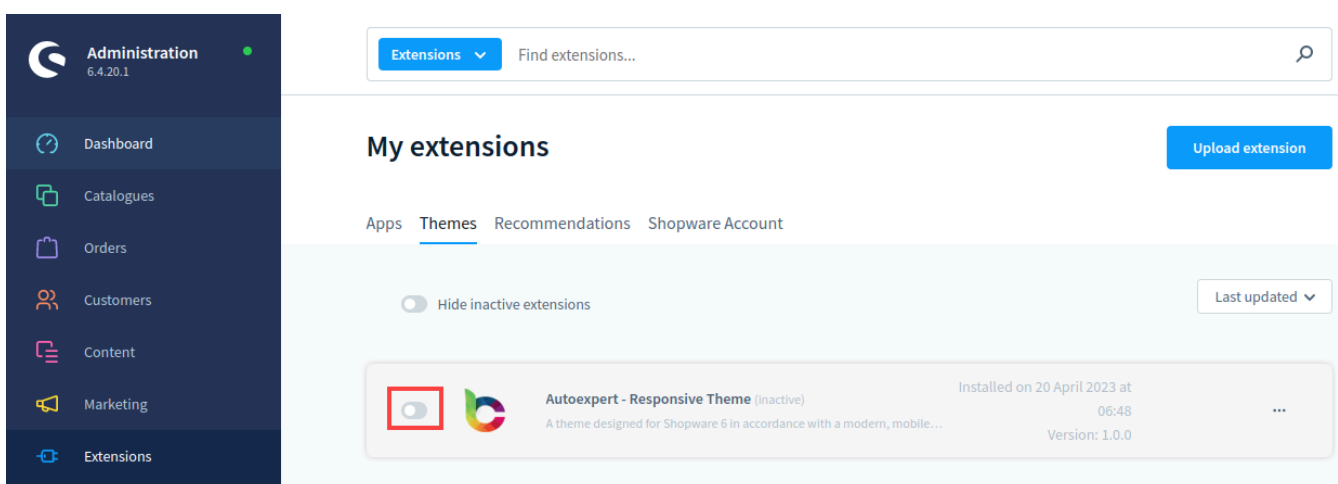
Administration
6.4.20.1

Dashboard
Catalogues
Orders
Customers
Content
Marketing
Extensions

Extensions
Find extensions...

My extensions

Upload extension

Apps Themes Recommendations Shopware Account

Hide inactive extensions

Last updated

Autoexpert - Responsive Theme (inactive)
A theme designed for Shopware 6 in accordance with a modern, mobile...

Installed on 20 April 2023 at 06:48
Version: 1.0.0

...